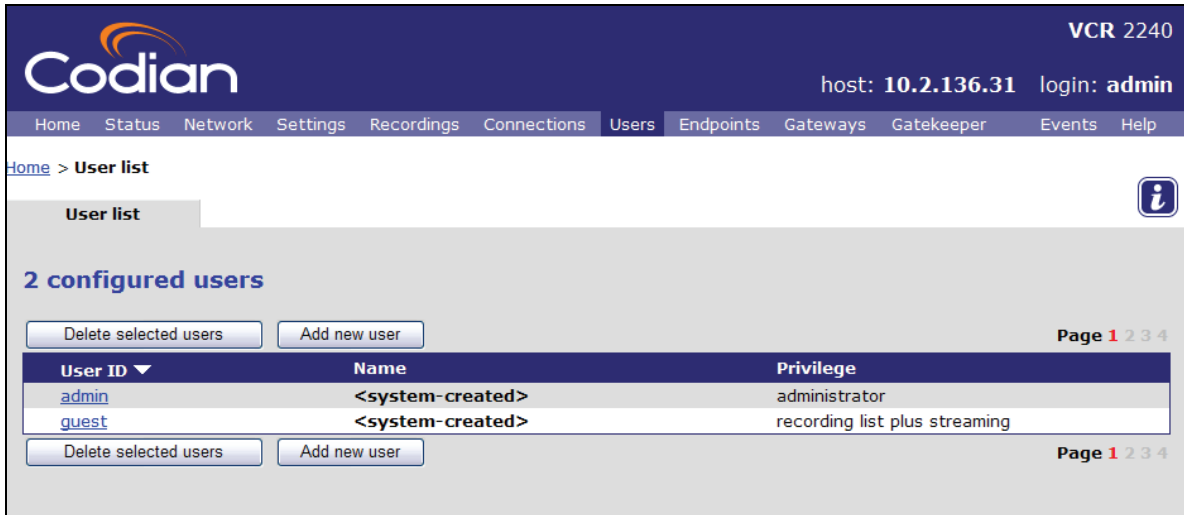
Codian

VCR 2240

host: 10.2.136.31 login: admin

Home Status Network Settings Recordings Connections Users Endpoints Gateways Gatekeeper Events Help

Home > User list

User list

2 configured users

Delete selected users | Add new user

Page 1 2 3 4

| User ID ▼ | Name | Privilege |
|---|---|---|
| admin | <system-created> | administrator |
| guest | <system-created> | recording list plus streaming |

Delete selected users | Add new user

Page 1 2 3 4